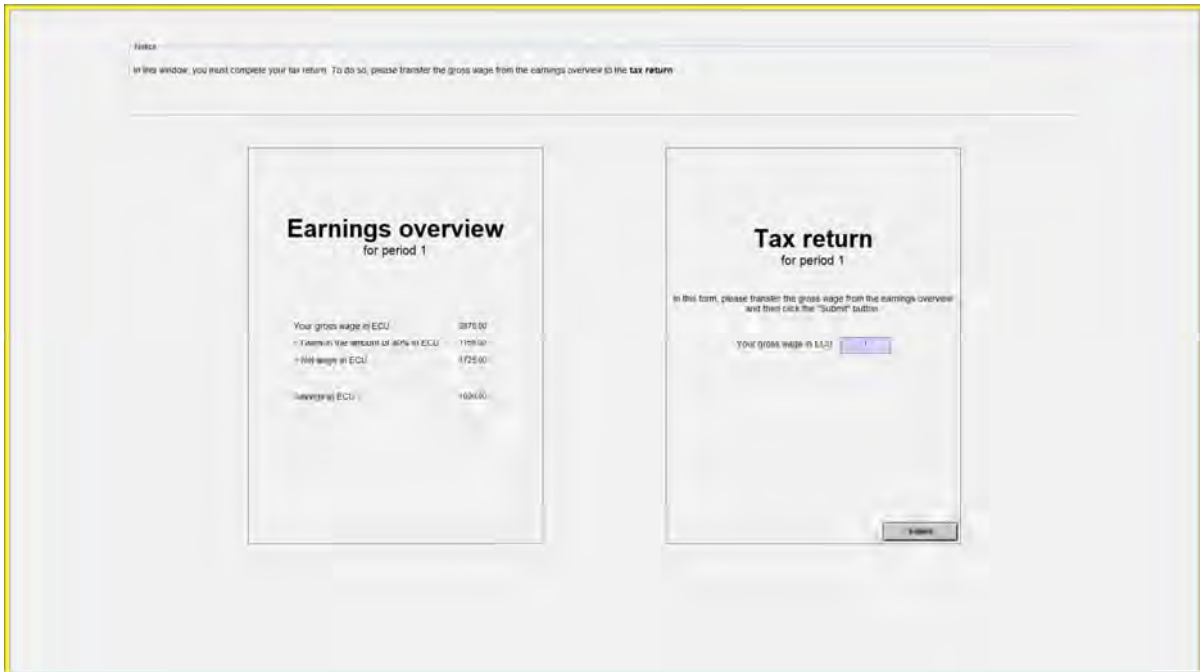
Notice

In this window, you must complete your tax return. To do so, please transfer the gross wage from the earnings overview to the **tax return**.

Earnings overview
for period 1

| | |
|---|---|
| Your gross wage in ECU | 2875.00 |
| - Taxes in the amount of 40% in ECU | 1150.00 |
| = Net wage in ECU | 1725.00 |
| Savings in ECU | 1020.00 |

Tax return
for period 1

In this form, please transfer the gross wage from the earnings overview and then click the "Submit" button.

Your gross wage in ECU

Submit